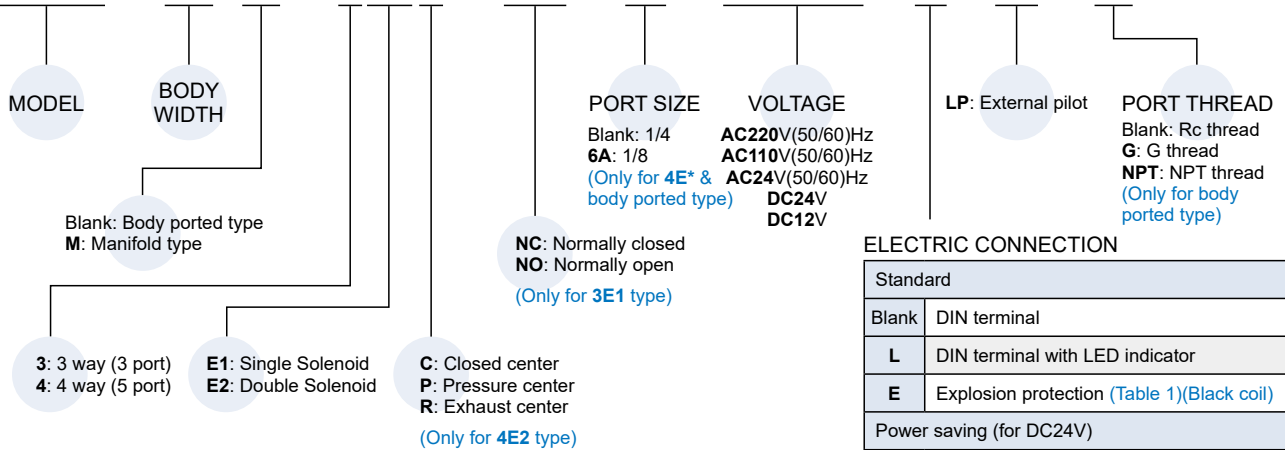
MODEL

BODY WIDTH

Blank: Body ported type
**M**: Manifold type

**3**: 3 way (3 port)
**4**: 4 way (5 port)

**E1**: Single Solenoid
**E2**: Double Solenoid

**C**: Closed center
**P**: Pressure center
**R**: Exhaust center
(Only for **4E2** type)

**NC**: Normally closed
**NO**: Normally open
(Only for **3E1** type)

PORT SIZE
Blank: 1/4
**6A**: 1/8
(Only for **4E*** & body ported type)

VOLTAGE
**AC220**V(50/60)Hz
**AC110**V(50/60)Hz
**AC24**V(50/60)Hz
**DC24**V
**DC12**V

**LP**: External pilot

PORT THREAD
Blank: Rc thread
**G**: G thread
**NPT**: NPT thread
(Only for body ported type)

ELECTRIC CONNECTION

| Standard | |
|---|---|
| Blank | DIN terminal |
| **L** | DIN terminal with LED indicator |
| **E** | Explosion protection (Table 1)(Black coil) |
| Power saving (for DC24V) | |